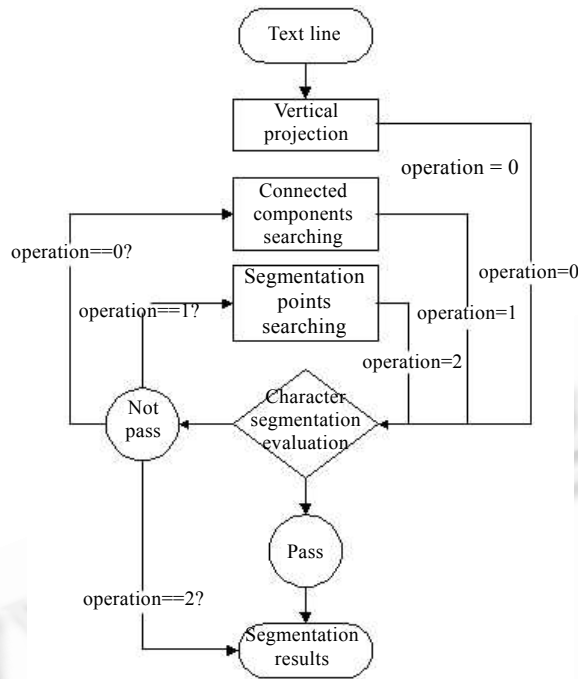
Text line

Vertical projection

operation = 0

Connected components searching

operation==0?

operation=0

Segmentation points searching

operation==1?

operation=1

operation=2

Not pass

Character segmentation evaluation

Pass

operation==2?

Segmentation results